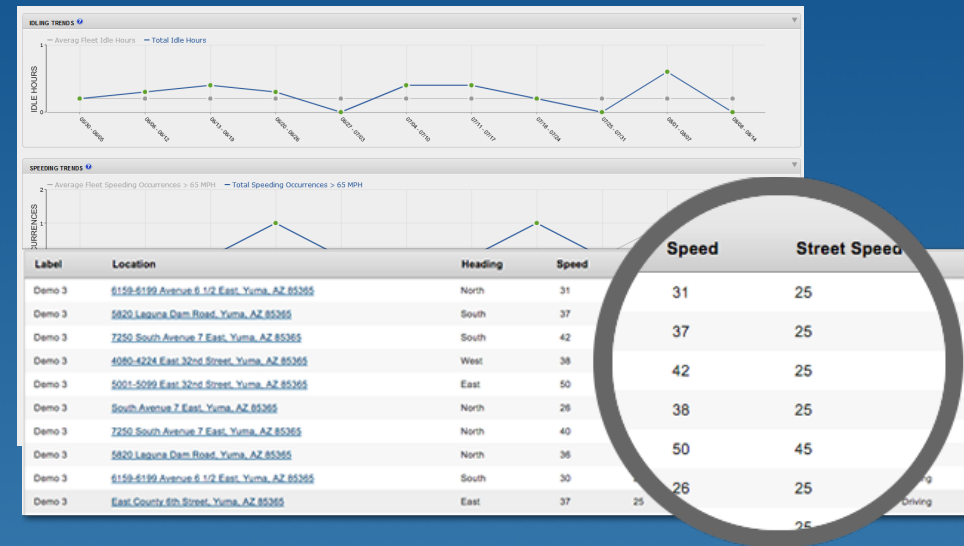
IDLING TRENDS

Averag Fleet Idle Hours — Total Idle Hours

IDLE HOURS

1

0

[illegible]

SPEEDING TRENDS

Average Fleet Speeding Occurrences > 65 MPH — Total Speeding Occurrences > 65 MPH

2

OCCURRENCES

| Label | Location | Heading | Speed |
|---|---|---|---|
| Demo 3 | 6159-6199 Avenue 6 1/2 East, Yuma, AZ 85365 | North | 31 |
| Demo 3 | 5820 Laguna Dam Road, Yuma, AZ 85365 | South | 37 |
| Demo 3 | 7250 South Avenue 7 East, Yuma, AZ 85365 | South | 42 |
| Demo 3 | 4080-4224 East 32nd Street, Yuma, AZ 85365 | West | 38 |
| Demo 3 | 5001-5099 East 32nd Street, Yuma, AZ 85365 | East | 50 |
| Demo 3 | South Avenue 7 East, Yuma, AZ 85365 | North | 26 |
| Demo 3 | 7250 South Avenue 7 East, Yuma, AZ 85365 | North | 40 |
| Demo 3 | 5820 Laguna Dam Road, Yuma, AZ 85365 | North | 36 |
| Demo 3 | 6159-6199 Avenue 6 1/2 East, Yuma, AZ 85365 | South | 30 |
| Demo 3 | East County 6th Street, Yuma, AZ 85365 | East | 37 |

25

Driving

Driving

| Speed | Street Speed |
|---|---|
| 31 | 25 |
| 37 | 25 |
| 42 | 25 |
| 38 | 25 |
| 50 | 45 |
| 26 | 25 |
| | 25 |